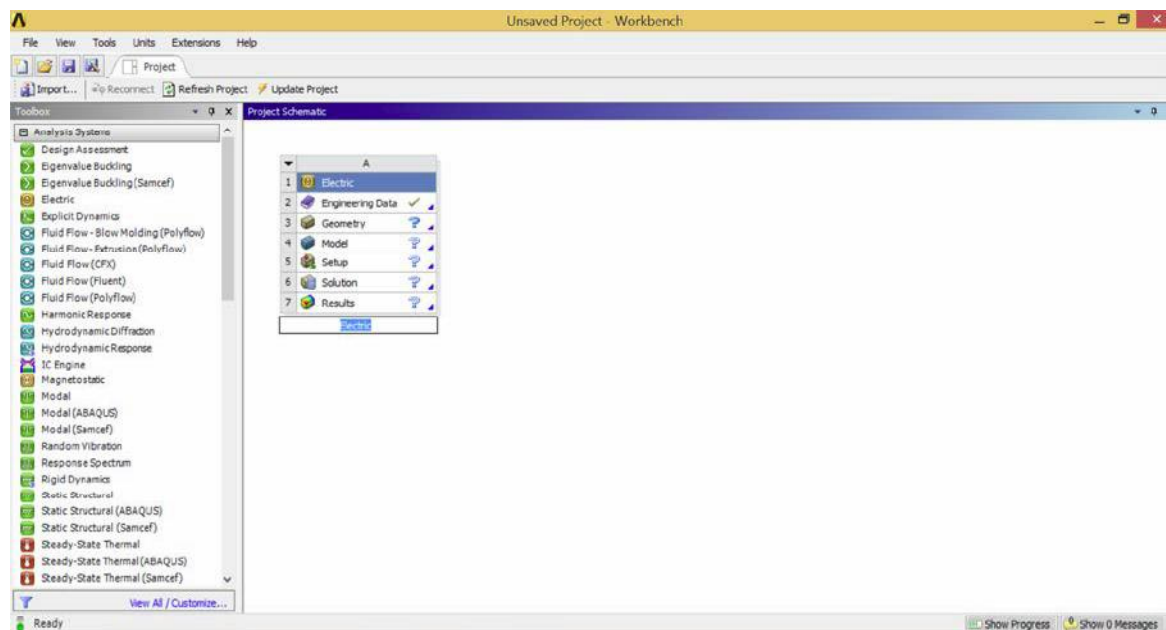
Unsaved Project - Workbench

File View Tools Units Extensions Help

Project

Import... Reconnect Refresh Project Update Project

Toolbox

Project Schematic

Analysis Systems
Design Assessment
Eigenvalue Buckling
Eigenvalue Buckling (Samcef)
Electric
Explicit Dynamics
Fluid Flow - Blow Molding (Polyflow)
Fluid Flow - Extrusion (Polyflow)
Fluid Flow (CFX)
Fluid Flow (Fluent)
Fluid Flow (Polyflow)
Harmonic Response
Hydrodynamic Diffraction
Hydrodynamic Response
IC Engine
Magnetostatic
Modal
Modal (ABAQUS)
Modal (Samcef)
Random Vibration
Response Spectrum
Rigid Dynamics
Static Structural
Static Structural (ABAQUS)
Static Structural (Samcef)
Steady-State Thermal
Steady-State Thermal (ABAQUS)
Steady-State Thermal (Samcef)

View All / Customize...

| | A | |
|---|---|---|
| 1 | Electric | |
| 2 | Engineering Data | ✓ |
| 3 | Geometry | ? |
| 4 | Model | ? |
| 5 | Setup | ? |
| 6 | Solution | ? |
| 7 | Results | ? |

Electric

Ready

Show Progress Show 0 Messages